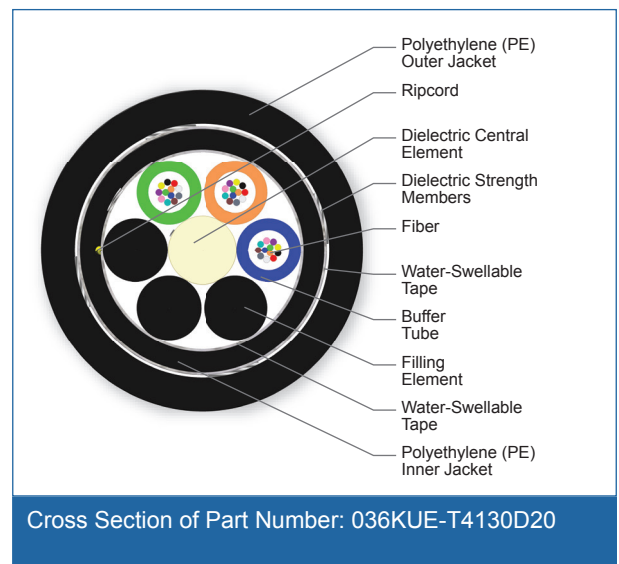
Polyethylene (PE)
Outer Jacket

Ripcord

Dielectric Central
Element

Dielectric Strength
Members

Fiber

Water-Swellable
Tape

Buffer
Tube

Filling
Element

Water-Swellable
Tape

Polyethylene (PE)
Inner Jacket

Cross Section of Part Number: 036KUE-T4130D20